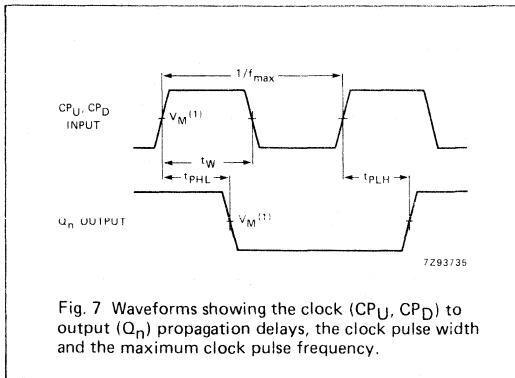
$1/f_{max}$

$CP_U$, $CP_D$ INPUT

$V_M^{(1)}$

$t_W$

$t_{PHL}$

$t_{PLH}$

$Q_n$ OUTPUT

$V_M^{(1)}$

7Z93735

Fig. 7 Waveforms showing the clock ($CP_U$, $CP_D$) to output ($Q_n$) propagation delays, the clock pulse width and the maximum clock pulse frequency.